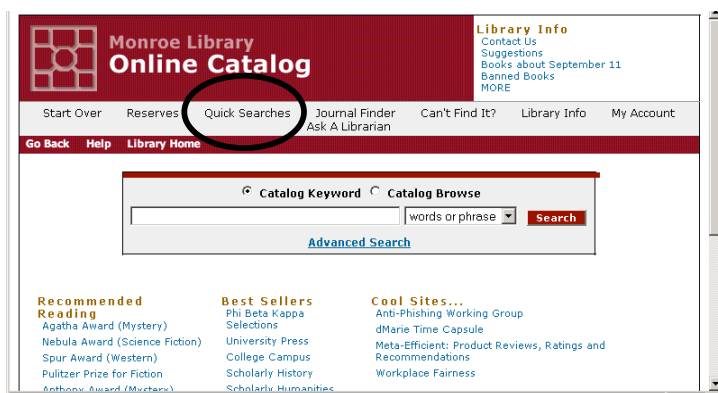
Monroe Library
Online Catalog

Library Info
Contact Us
Suggestions
Books about September 11
Banned Books
MORE

Start Over | Reserves | Quick Searches | Journal Finder | Can't Find It? | Library Info | My Account
Ask A Librarian

Go Back | Help | Library Home

Catalog Keyword    Catalog Browse

words or phrase    Search

Advanced Search

Recommended Reading
Agatha Award (Mystery)
Nebula Award (Science Fiction)
Spur Award (Western)
Pulitzer Prize for Fiction
Anthony Award (Mystery)

Best Sellers
Phi Beta Kappa Selections
University Press
College Campus
Scholarly History
Scholarly Humanities

Cool Sites...
Anti-Phishing Working Group
dMarie Time Capsule
Meta-Efficient: Product Reviews, Ratings and Recommendations
Workplace Fairness